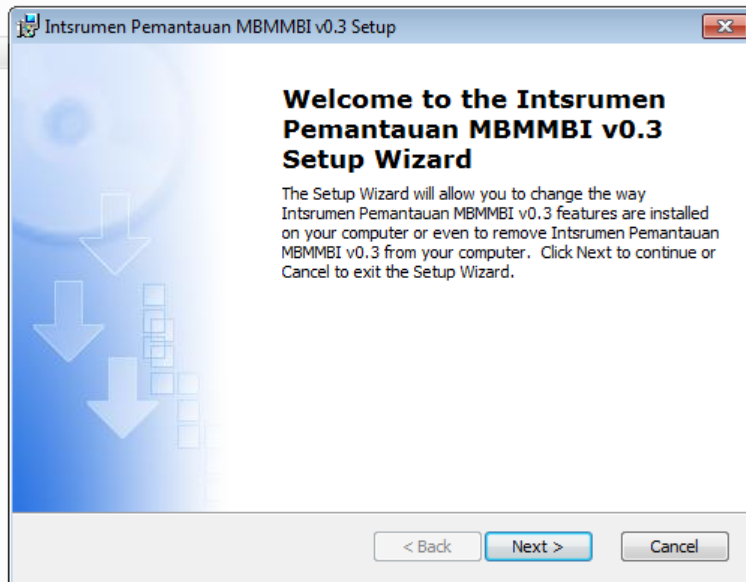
Intsrumen Pemantauan MBMMBI v0.3 Setup

Welcome to the Intsrumen Pemantauan MBMMBI v0.3 Setup Wizard

The Setup Wizard will allow you to change the way Intsrumen Pemantauan MBMMBI v0.3 features are installed on your computer or even to remove Intsrumen Pemantauan MBMMBI v0.3 from your computer. Click Next to continue or Cancel to exit the Setup Wizard.

< Back

Next >

Cancel